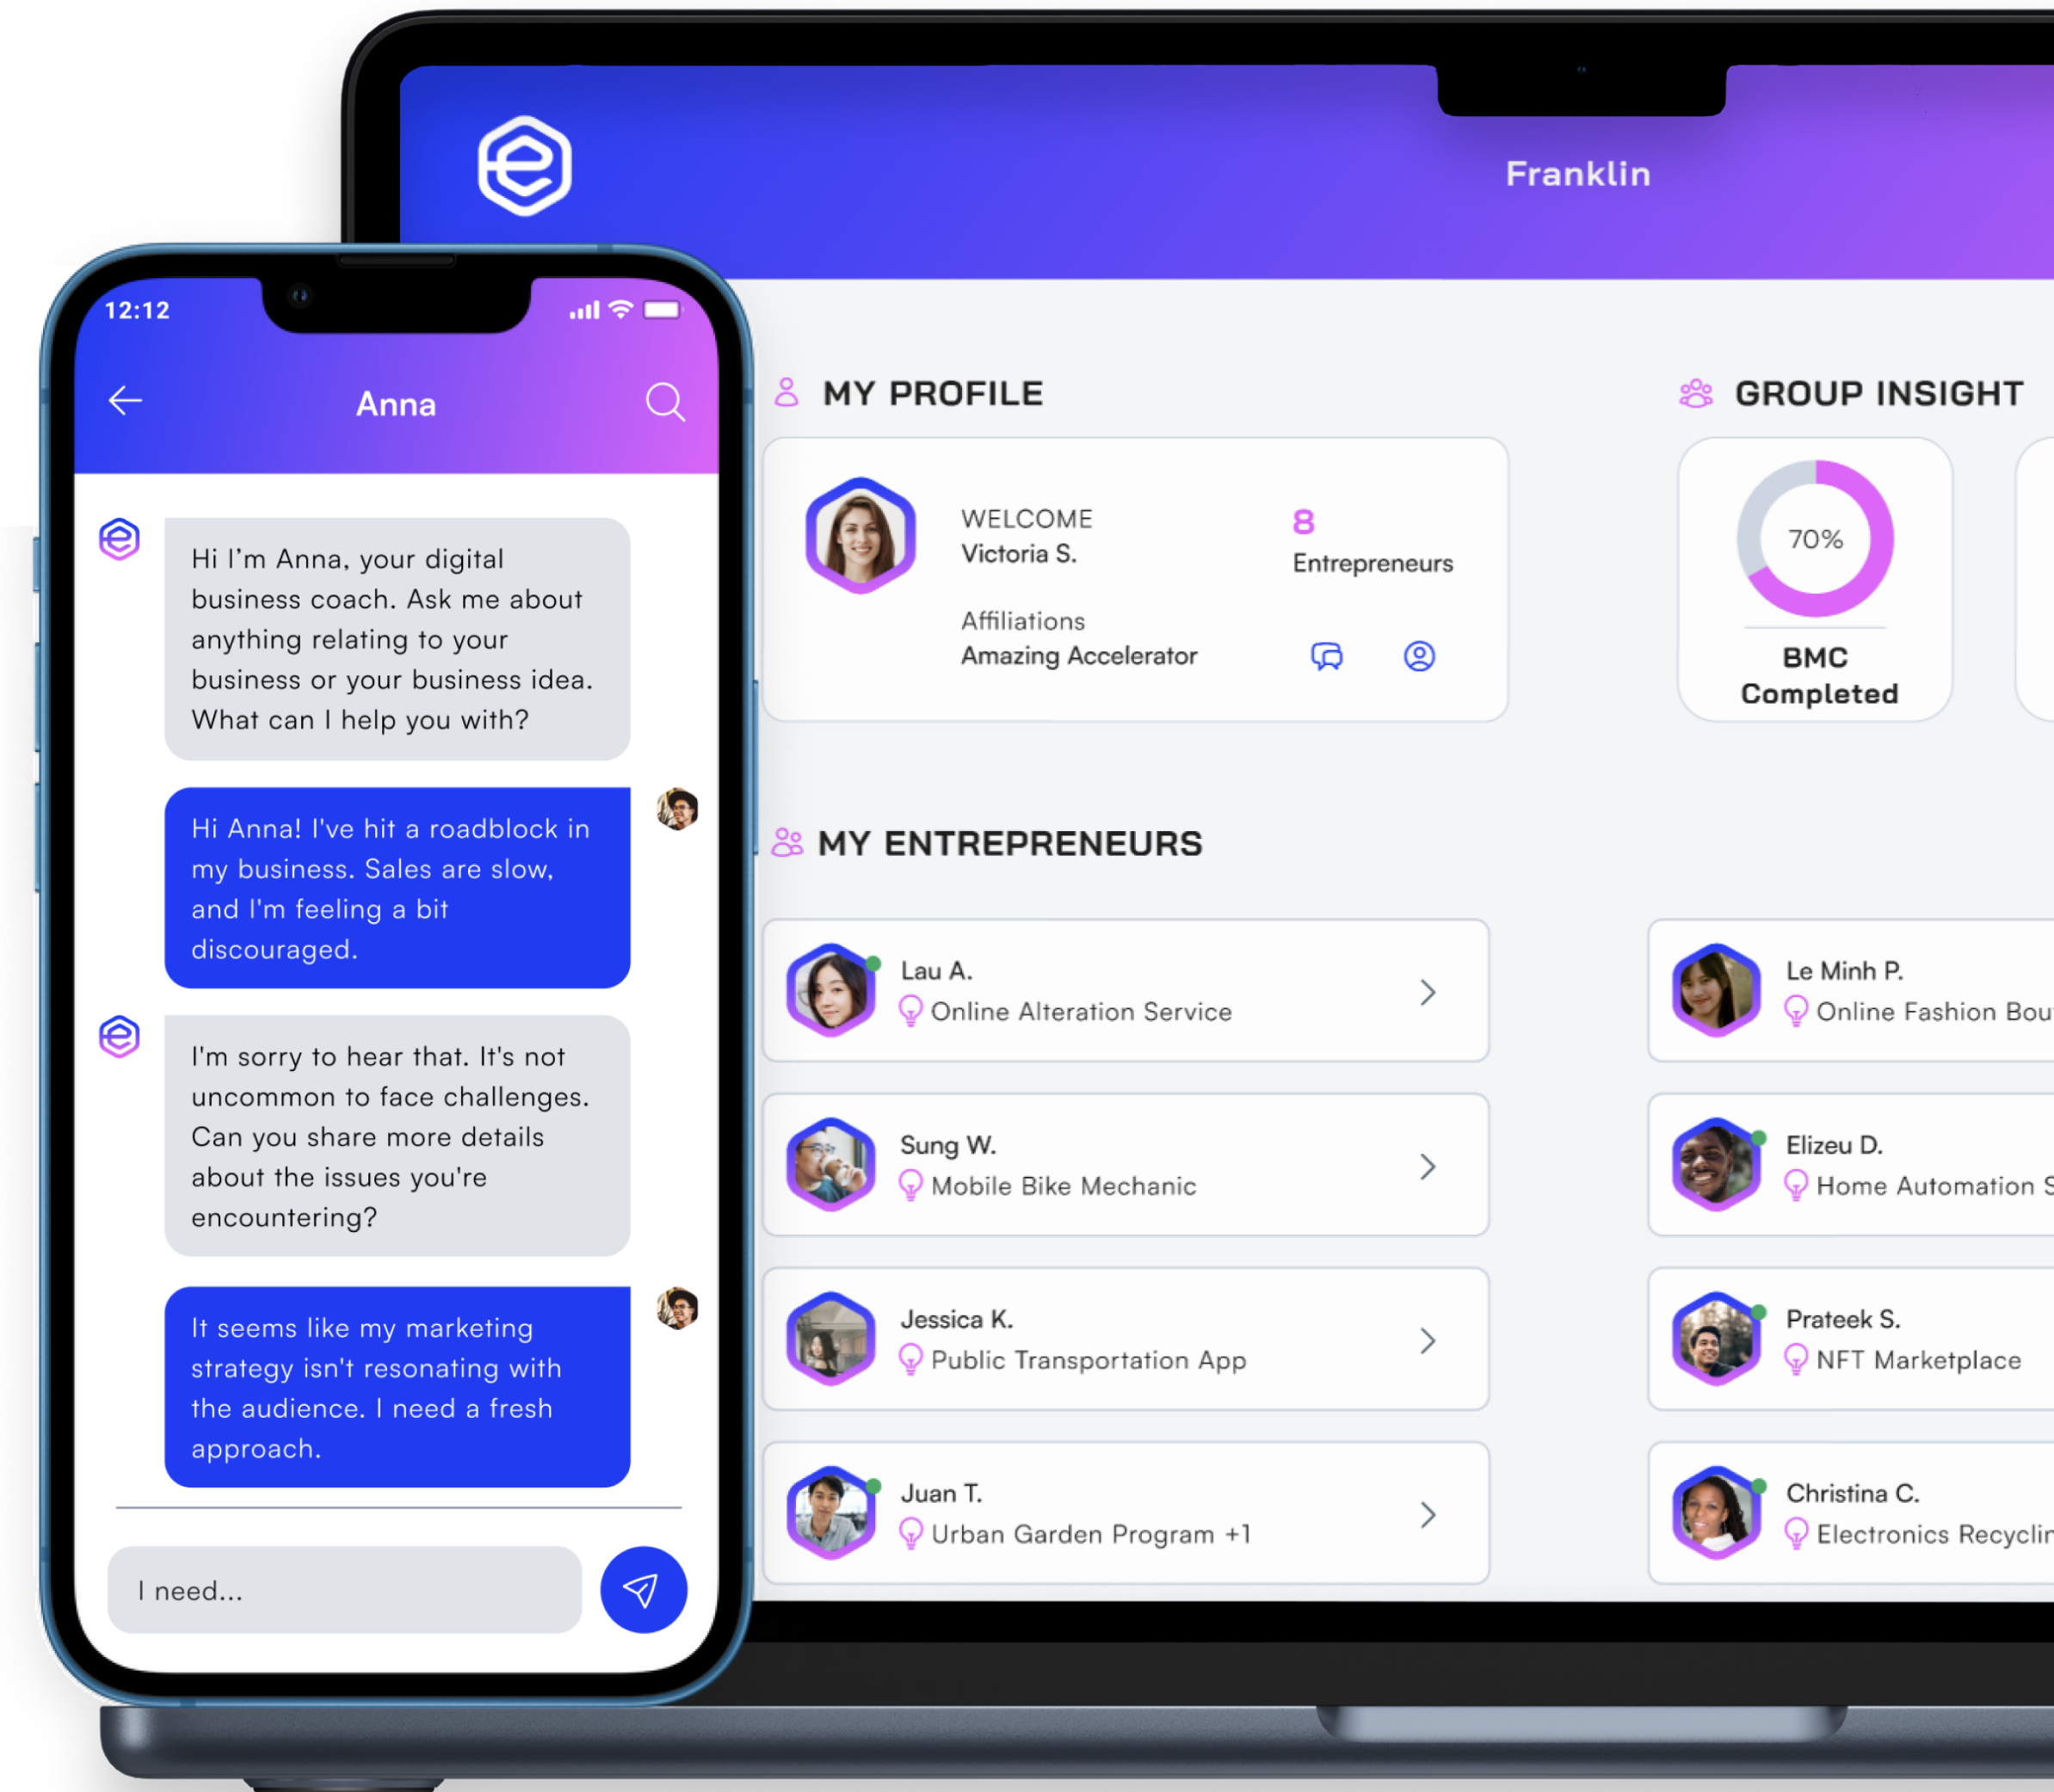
12:12

Anna

Hi I'm Anna, your digital business coach. Ask me about anything relating to your business or your business idea. What can I help you with?

Hi Anna! I've hit a roadblock in my business. Sales are slow, and I'm feeling a bit discouraged.

I'm sorry to hear that. It's not uncommon to face challenges. Can you share more details about the issues you're encountering?

It seems like my marketing strategy isn't resonating with the audience. I need a fresh approach.

I need...

Franklin

MY PROFILE

WELCOME
Victoria S.

8
Entrepreneurs

Affiliations
Amazing Accelerator

GROUP INSIGHT

70%

BMC Completed

MY ENTREPRENEURS

Lau A.
Online Alteration Service

Sung W.
Mobile Bike Mechanic

Jessica K.
Public Transportation App

Juan T.
Urban Garden Program +1

Le Minh P.
Online Fashion Bou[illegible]

Elizeu D.
Home Automation S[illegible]

Prateek S.
NFT Marketplace

Christina C.
Electronics Recyclin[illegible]